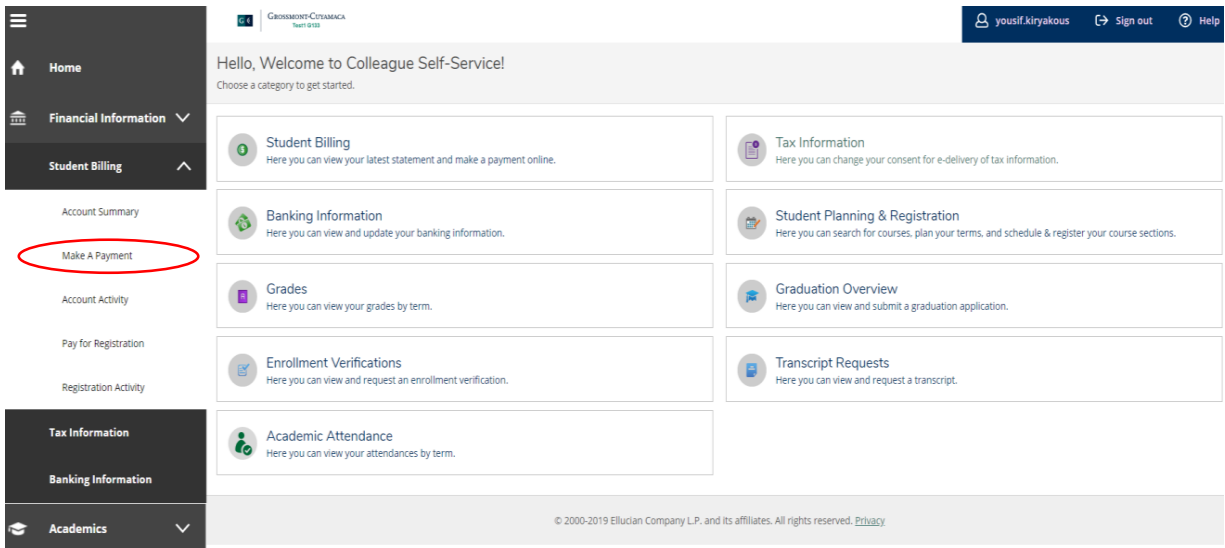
GROSSMONT-CUYAMACA
Test1 G133

yousif.kiryakous
Sign out
Help

Home
Financial Information
Student Billing
Account Summary
Make A Payment
Account Activity
Pay for Registration
Registration Activity
Tax Information
Banking Information
Academics

Hello, Welcome to Colleague Self-Service!
Choose a category to get started.

Student Billing
Here you can view your latest statement and make a payment online.

Tax Information
Here you can change your consent for e-delivery of tax information.

Banking Information
Here you can view and update your banking information.

Student Planning & Registration
Here you can search for courses, plan your terms, and schedule & register your course sections.

Grades
Here you can view your grades by term.

Graduation Overview
Here you can view and submit a graduation application.

Enrollment Verifications
Here you can view and request an enrollment verification.

Transcript Requests
Here you can view and request a transcript.

Academic Attendance
Here you can view your attendances by term.

© 2000-2019 Ellucian Company L.P. and its affiliates. All rights reserved. Privacy